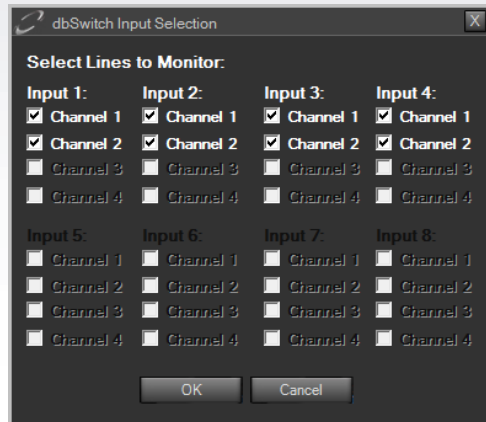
dbSwitch Input Selection
X

Select Lines to Monitor:

Input 1:
Channel 1
Channel 2
Channel 3
Channel 4

Input 2:
Channel 1
Channel 2
Channel 3
Channel 4

Input 3:
Channel 1
Channel 2
Channel 3
Channel 4

Input 4:
Channel 1
Channel 2
Channel 3
Channel 4

Input 5:
Channel 1
Channel 2
Channel 3
Channel 4

Input 6:
Channel 1
Channel 2
Channel 3
Channel 4

Input 7:
Channel 1
Channel 2
Channel 3
Channel 4

Input 8:
Channel 1
Channel 2
Channel 3
Channel 4

OK
Cancel